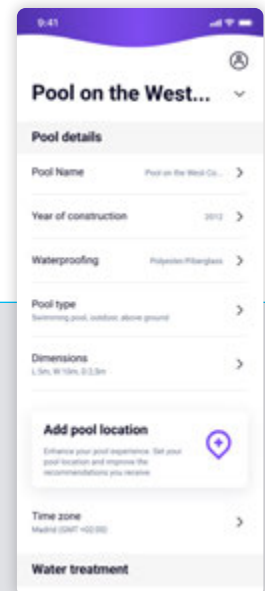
9:41

Pool on the West...

Pool details

Pool Name
Pool on the West Co...

Year of construction
2012

Waterproofing
Polyester/Fiberglass

Pool type
Swimming pool, outdoor, above ground

Dimensions
L:5m, W:10m, D:2,5m

Add pool location
Enhance your pool experience. Set your pool location and improve the recommendations you receive

Time zone
Madrid (GMT +02:00)

Water treatment